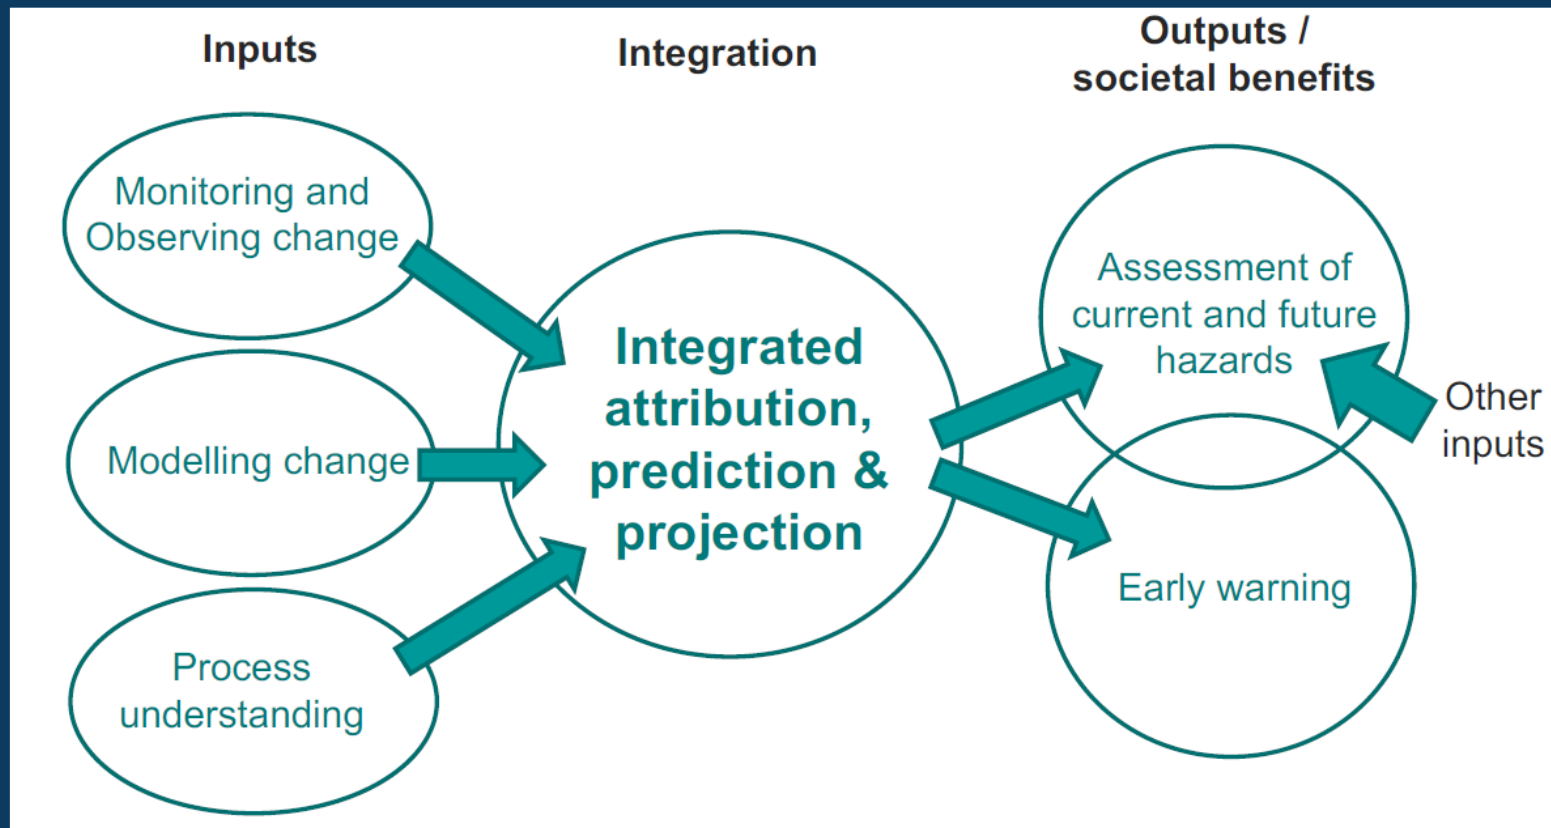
Inputs

Integration

Outputs / societal benefits

Monitoring and Observing change

Modelling change

Process understanding

Integrated attribution, prediction & projection

Assessment of current and future hazards

Early warning

Other inputs